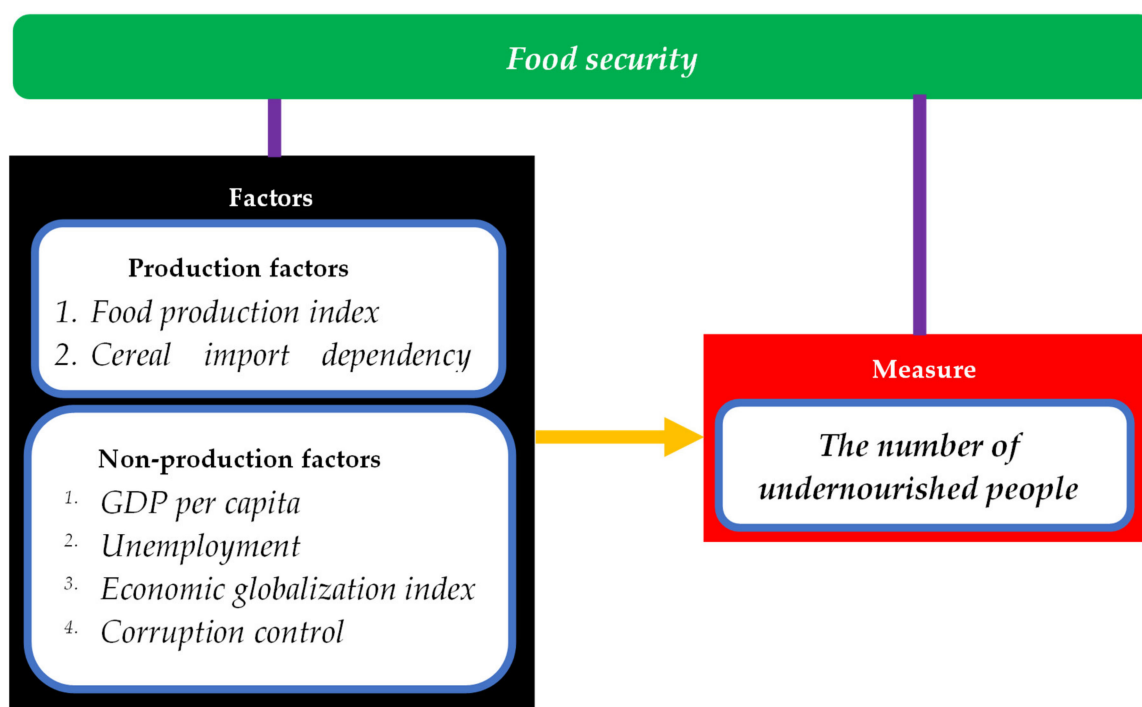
Food security

Factors

Production factors
1. Food production index
2. Cereal import dependency

Non-production factors
1. GDP per capita
2. Unemployment
3. Economic globalization index
4. Corruption control

Measure

The number of undernourished people